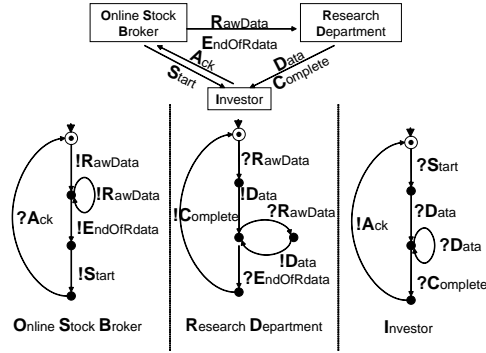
Online Stock Broker

RawData

EndOfRdata

Research Department

Ack

Start

Data

Complete

Investor

!RawData

!RawData

?Ack

!EndOfRdata

!Start

Online Stock Broker

?RawData

!Data

!Complete

?RawData

!Data

?EndOfRdata

Research Department

?Start

!Ack

?Data

?Data

?Complete

Investor